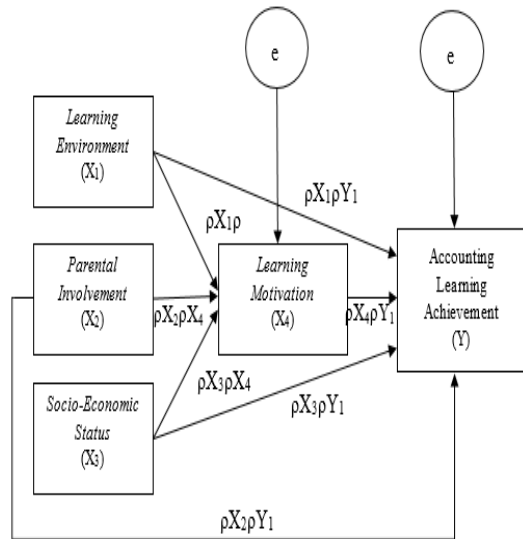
e

e

Learning Environment ($X_1$)

$\rho X_1 \rho Y_1$

$\rho X_1 \rho$

Parental Involvement ($X_2$)

$\rho X_2 \rho X_4$

Learning Motivation ($X_4$)

$\rho X_4 \rho Y_1$

Accounting Learning Achievement (Y)

$\rho X_3 \rho X_4$

Socio-Economic Status ($X_3$)

$\rho X_3 \rho Y_1$

$\rho X_2 \rho Y_1$